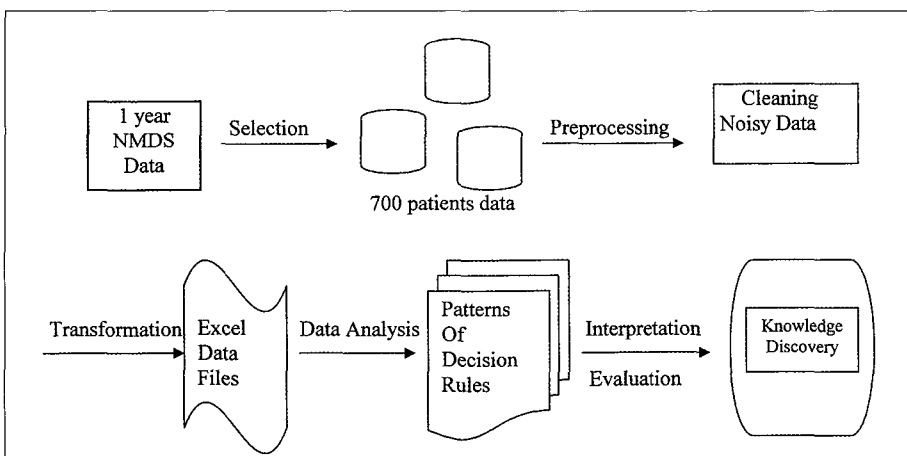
1 year NMDS Data

Selection

700 patients data

Preprocessing

Cleaning Noisy Data

Transformation

Excel Data Files

Data Analysis

Patterns Of Decision Rules

Interpretation

Evaluation

Knowledge Discovery